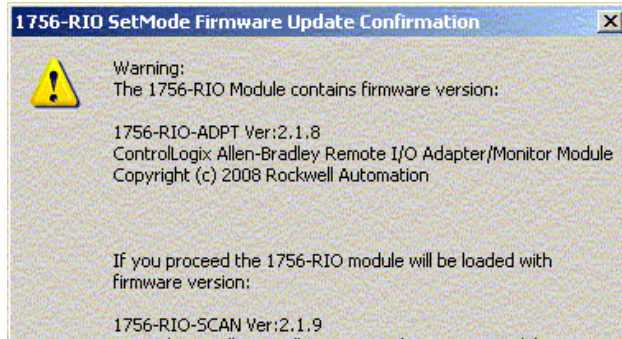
1756-RIO SetMode Firmware Update Confirmation

Warning:
The 1756-RIO Module contains firmware version:

1756-RIO-ADPT Ver:2.1.8
ControlLogix Allen-Bradley Remote I/O Adapter/Monitor Module
Copyright (c) 2008 Rockwell Automation

If you proceed the 1756-RIO module will be loaded with firmware version:

1756-RIO-SCAN Ver:2.1.9